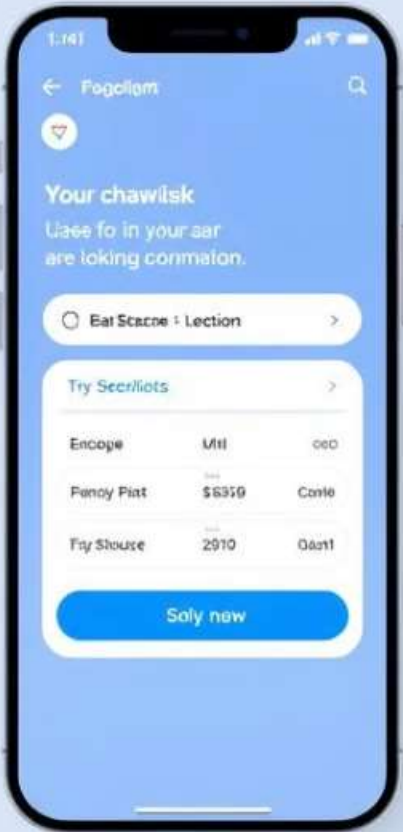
1:141

Fogoliam

Your chawlisk

Uase fo in your sar are loking cormaton.

Bat Scacse : Lection

Try Seerliots

| Encope | Mtl | oco |
|---|---|---|
| Fenoy Piat | \$6359 | Conle |
| Fry Shouse | 2910 | Oasn1 |

Soly new